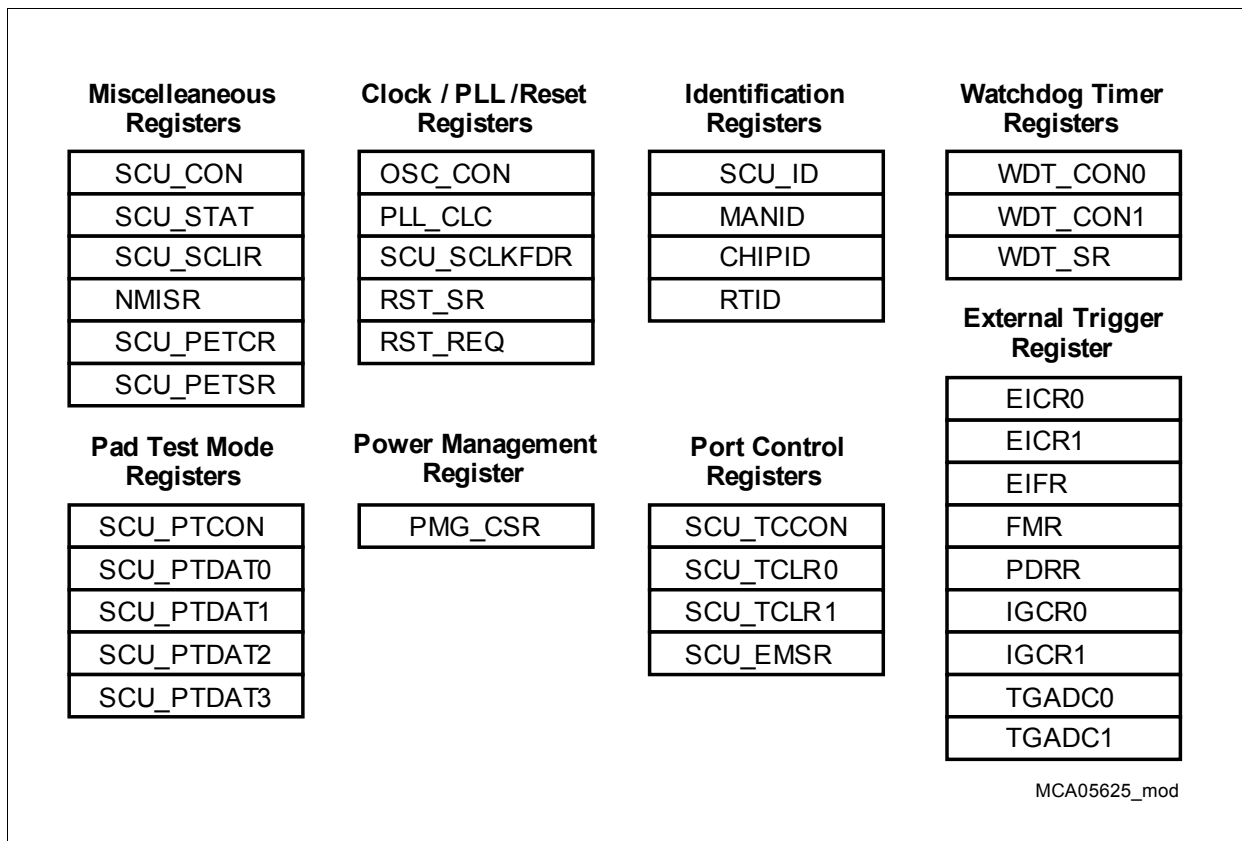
**Miscelleaneous Registers**

| SCU_CON |
|---|
| SCU_STAT |
| SCU_SCLIR |
| NMISR |
| SCU_PETCR |
| SCU_PETSR |

**Clock / PLL /Reset Registers**

| OSC_CON |
|---|
| PLL_CLC |
| SCU_SCLKFDR |
| RST_SR |
| RST_REQ |

**Identification Registers**

| SCU_ID |
|---|
| MANID |
| CHIPID |
| RTID |

**Watchdog Timer Registers**

| WDT_CON0 |
|---|
| WDT_CON1 |
| WDT_SR |

**Pad Test Mode Registers**

| SCU_PTCON |
|---|
| SCU_PTDAT0 |
| SCU_PTDAT1 |
| SCU_PTDAT2 |
| SCU_PTDAT3 |

**Power Management Register**

| PMG_CSR |
|---|

**Port Control Registers**

| SCU_TCCON |
|---|
| SCU_TCLR0 |
| SCU_TCLR1 |
| SCU_EMSR |

**External Trigger Register**

| EICR0 |
|---|
| EICR1 |
| EIFR |
| FMR |
| PDRR |
| IGCR0 |
| IGCR1 |
| TGADC0 |
| TGADC1 |

MCA05625_mod